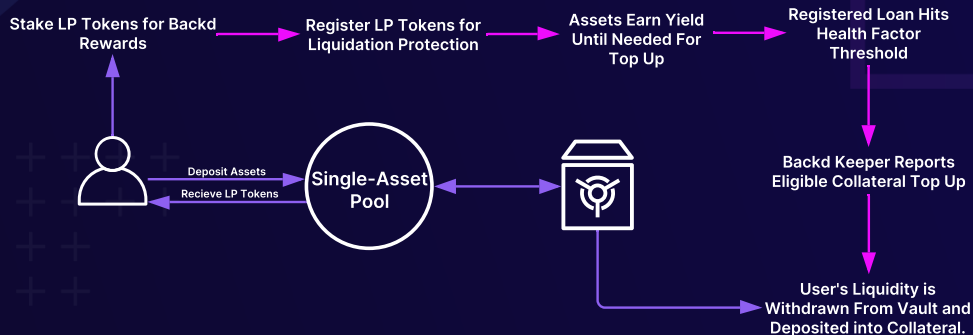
Stake LP Tokens for Backd Rewards

Register LP Tokens for Liquidation Protection

Assets Earn Yield Until Needed For Top Up

Registered Loan Hits Health Factor Threshold

Deposit Assets

Recieve LP Tokens

Single-Asset Pool

Backd Keeper Reports Eligible Collateral Top Up

User's Liquidity is Withdrawn From Vault and Deposited into Collateral.